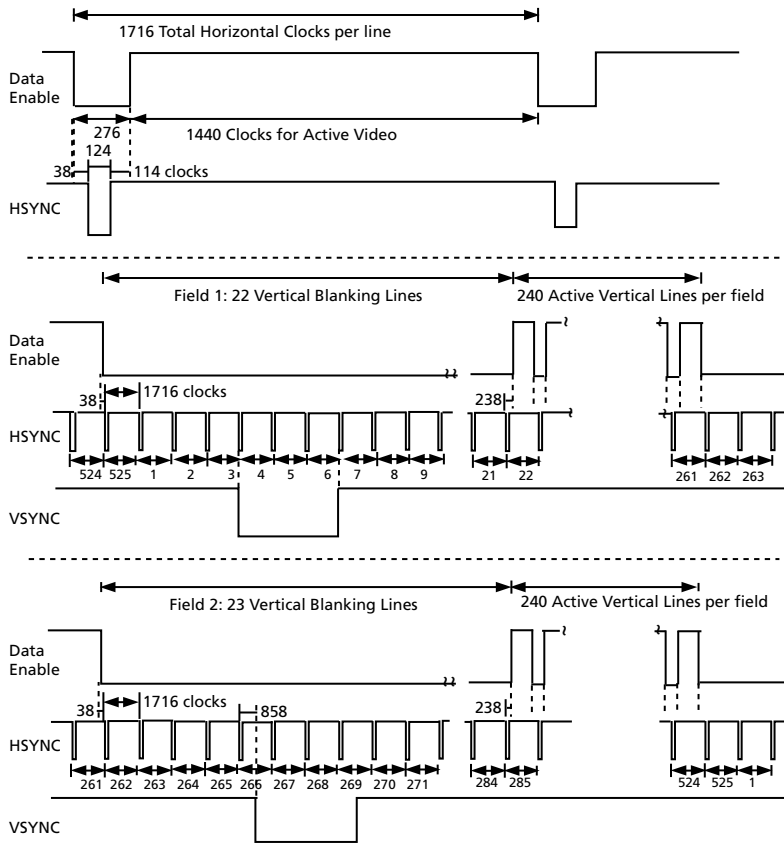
1716 Total Horizontal Clocks per line

Data Enable

276

1440 Clocks for Active Video

124

38

114 clocks

HSYNC

Field 1: 22 Vertical Blanking Lines

240 Active Vertical Lines per field

Data Enable

38

1716 clocks

238

HSYNC

524 525 1 2 3 4 5 6 7 8 9

21 22

261 262 263

VSYNC

Field 2: 23 Vertical Blanking Lines

240 Active Vertical Lines per field

Data Enable

38

1716 clocks

858

238

HSYNC

261 262 263 264 265 266 267 268 269 270 271

284 285

524 525 1

VSYNC